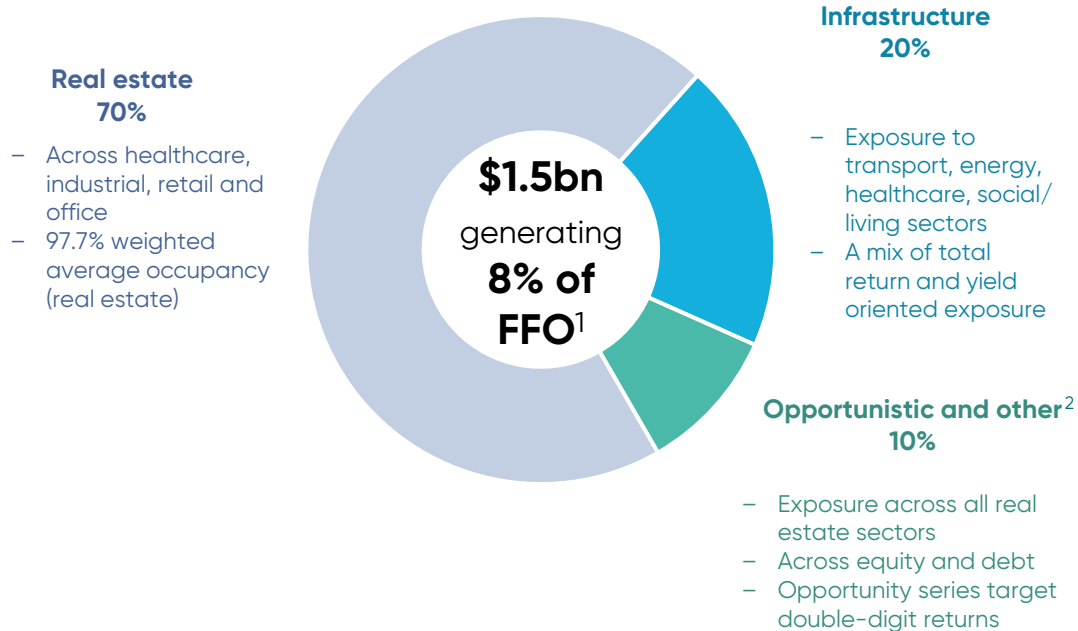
Real estate
70%

– Across healthcare, industrial, retail and office
– 97.7% weighted average occupancy (real estate)

$1.5bn
generating
8% of
FFO$^1$

Infrastructure
20%

– Exposure to transport, energy, healthcare, social/ living sectors
– A mix of total return and yield oriented exposure

Opportunistic and other$^2$
10%

– Exposure across all real estate sectors
– Across equity and debt
– Opportunity series target double-digit returns